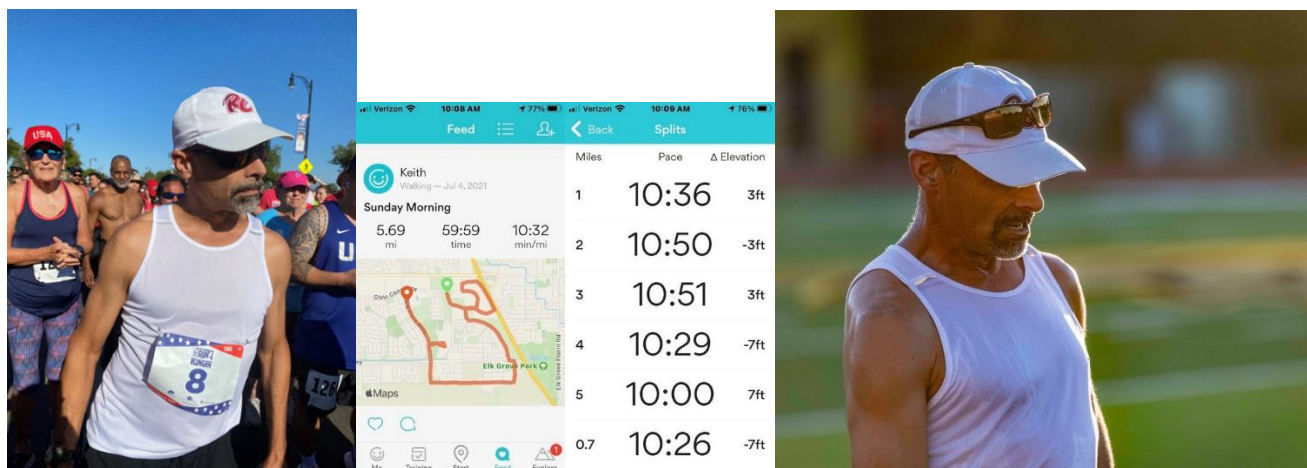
USA

Re

8

126

Verizon 10:08 AM 77%

Feed

Keith

Walking — Jul 4, 2021

Sunday Morning

5.69 mi

59:59 time

10:32 min/mi

Civic Center

Elk Grove Park

Elk Grove Florin Rd

Maps

Me Training Start Feed Explore

Verizon 10:09 AM 76%

Back Splits

| Miles | Pace | Δ Elevation |
|---|---|---|
| 1 | 10:36 | 3ft |
| 2 | 10:50 | -3ft |
| 3 | 10:51 | 3ft |
| 4 | 10:29 | -7ft |
| 5 | 10:00 | 7ft |
| 0.7 | 10:26 | -7ft |